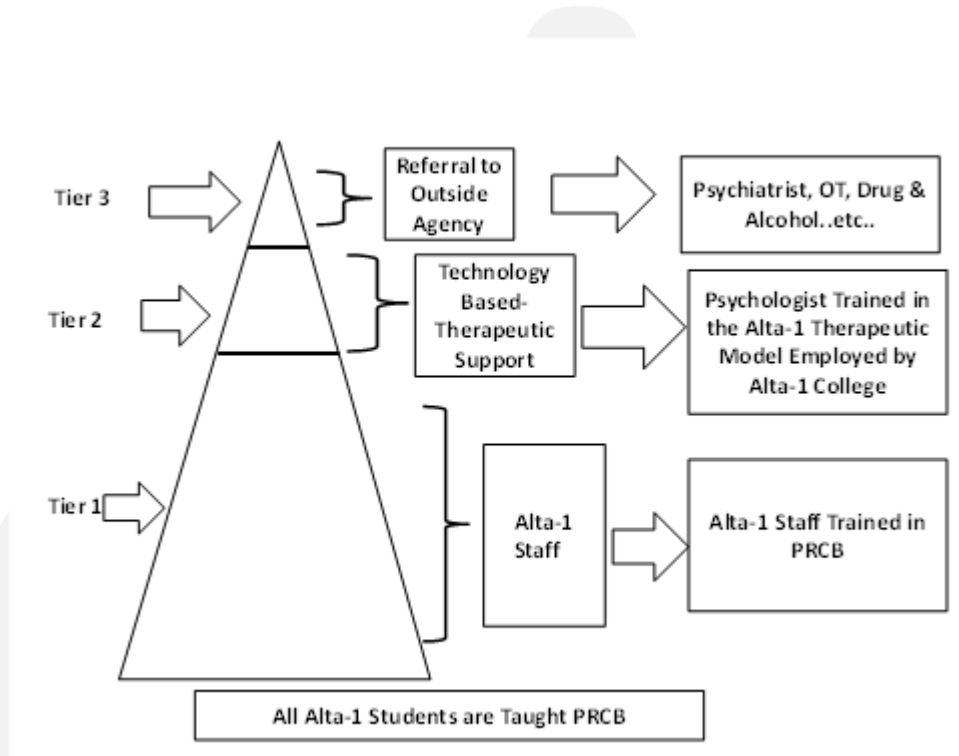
Tier 3

Referral to Outside Agency

Psychiatrist, OT, Drug & Alcohol..etc..

Tier 2

Technology Based-Therapeutic Support

Psychologist Trained in the Alta-1 Therapeutic Model Employed by Alta-1 College

Tier 1

Alta-1 Staff

Alta-1 Staff Trained in PRCB

All Alta-1 Students are Taught PRCB